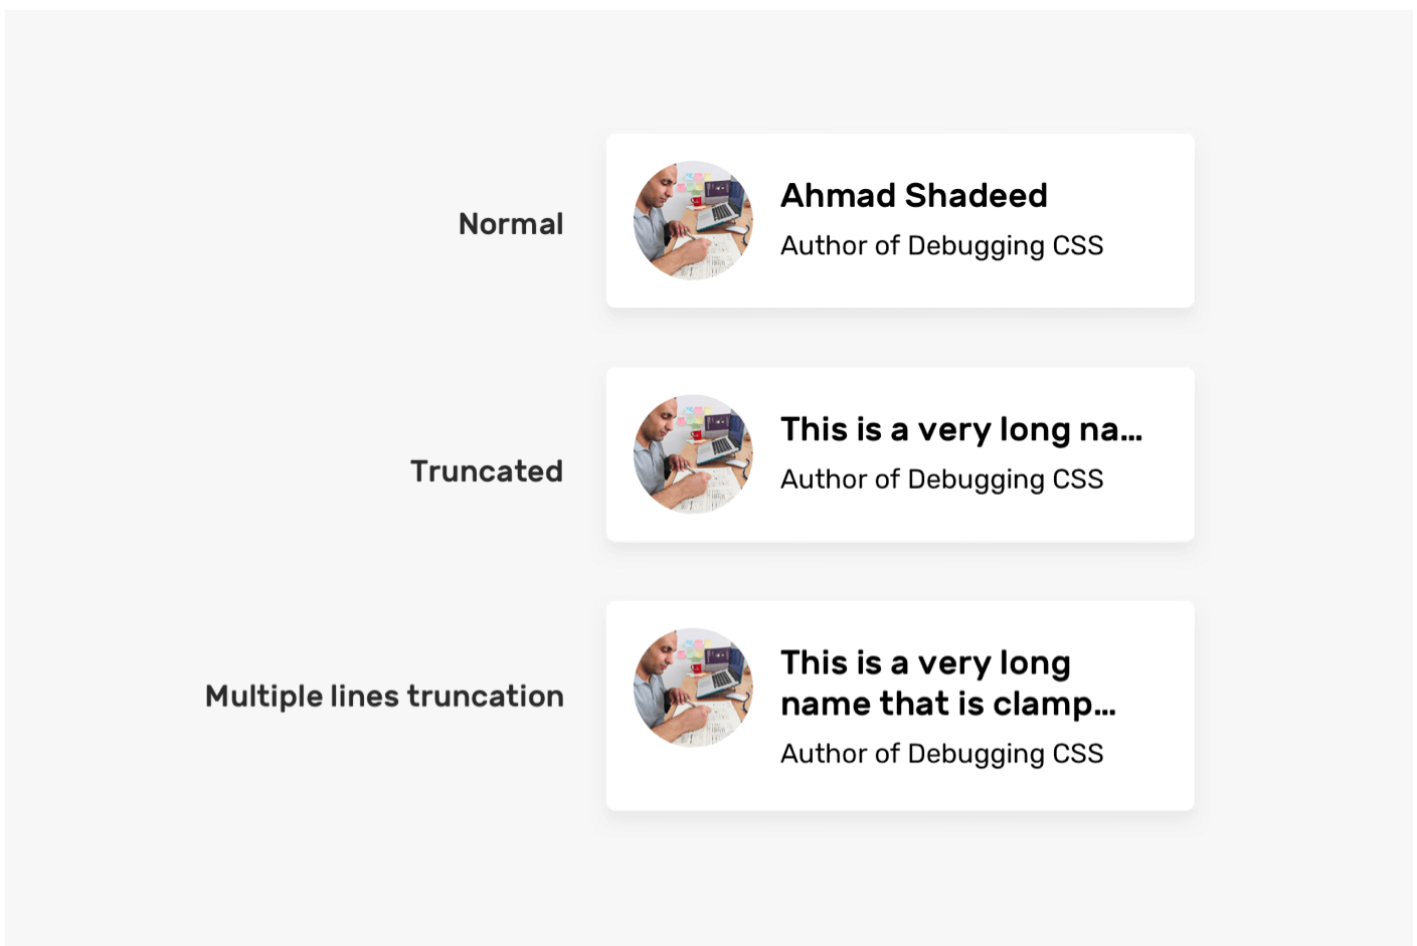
Normal

Ahmad Shadeed
Author of Debugging CSS

Truncated

This is a very long na...
Author of Debugging CSS

Multiple lines truncation

This is a very long name that is clamp...
Author of Debugging CSS